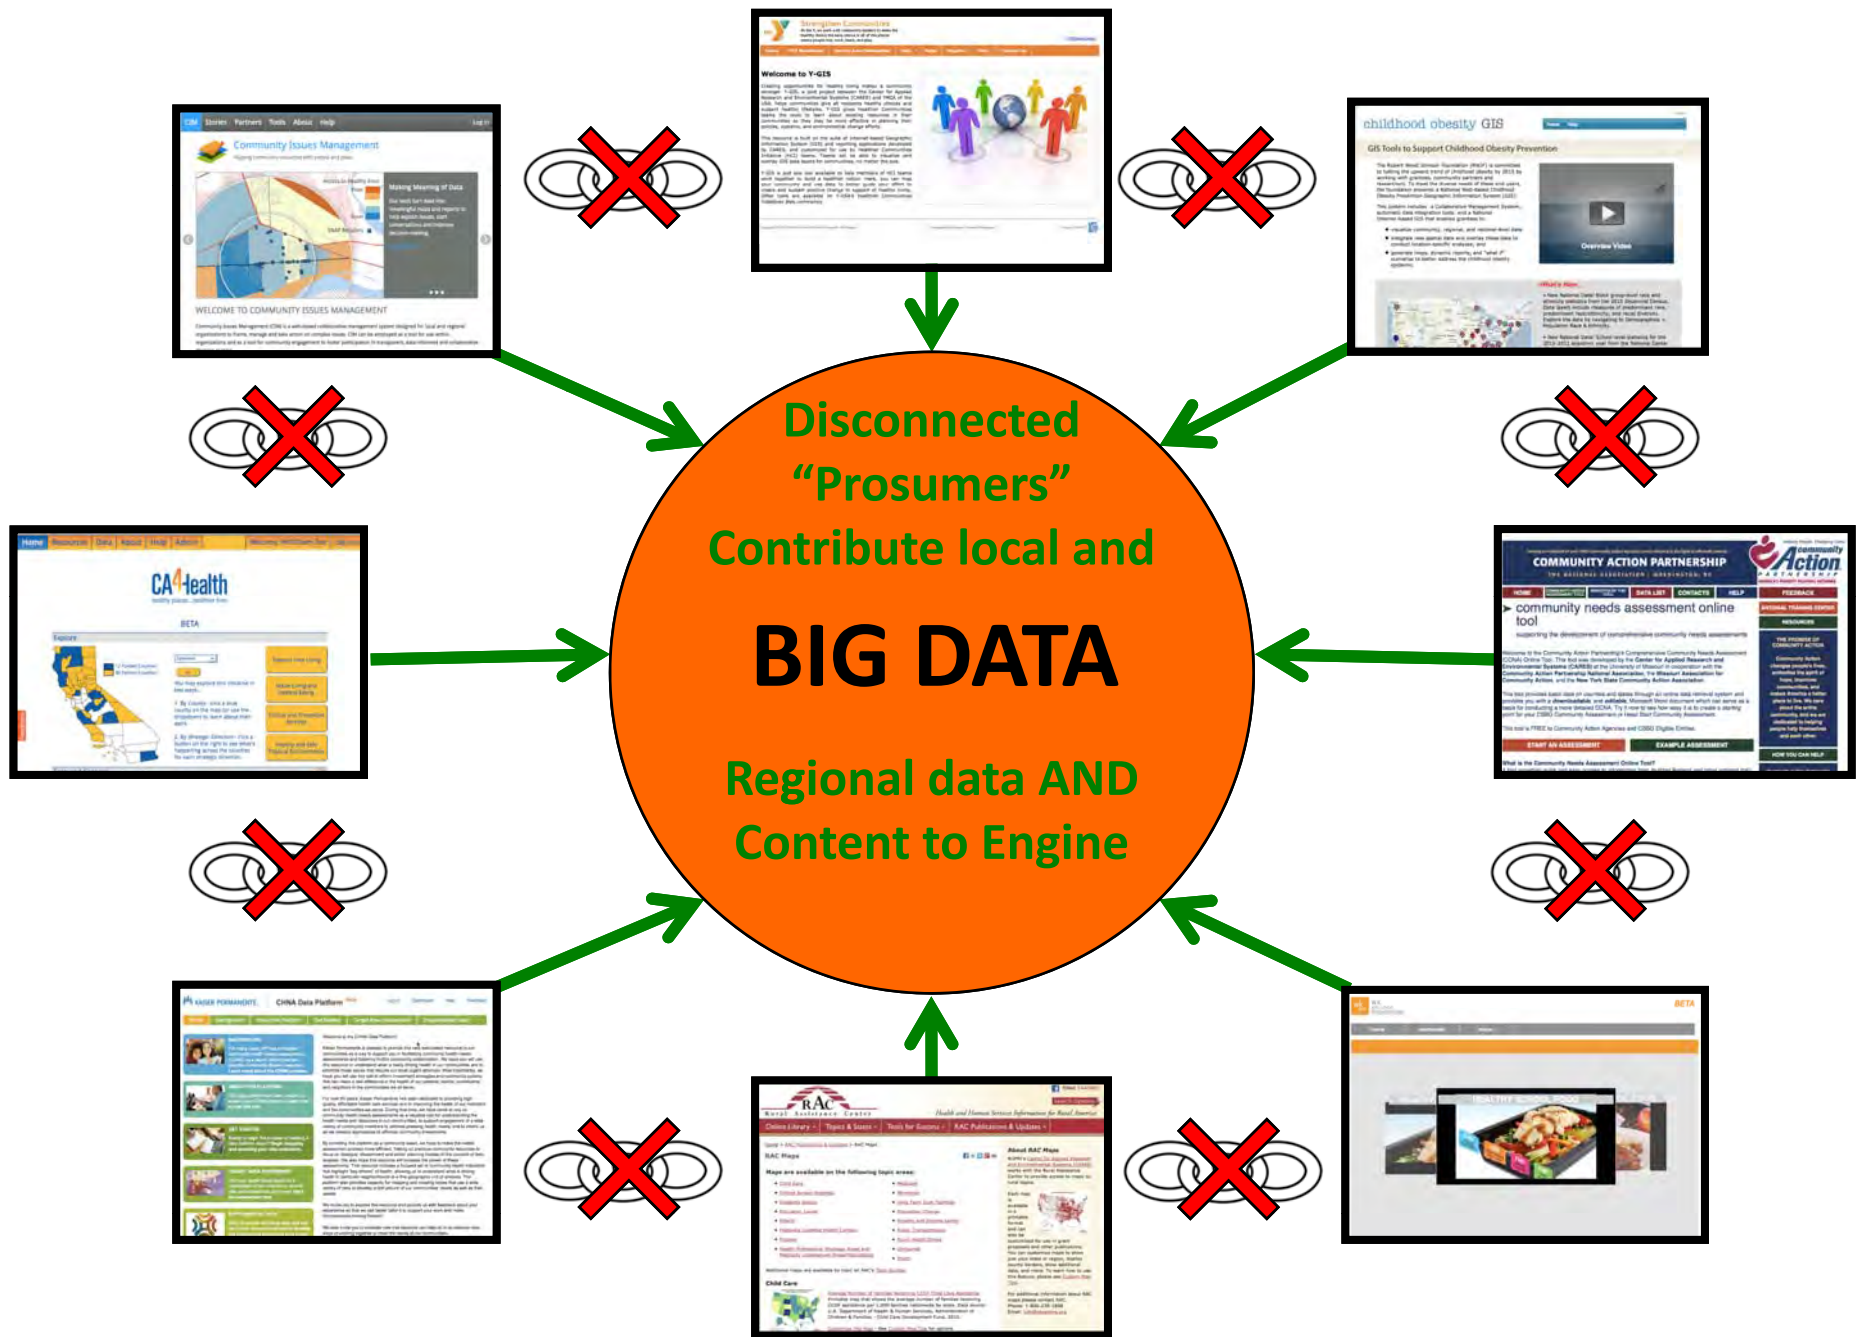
Disconnected "Prosumers" Contribute local and

BIG DATA

Regional data AND Content to Engine

Welcome to Y-GIS

Community Issues Management

WELCOME TO COMMUNITY ISSUES MANAGEMENT

childhood obesity GIS

GIS Tools to Support Childhood Obesity Prevention

Overview Video

CA4Health

BETA

COMMUNITY ACTION PARTNERSHIP

community needs assessment online tool

START AN ASSESSMENT

EXAMPLE ASSESSMENT

CHNA Data Platform

RAC

Rural Assistance Center

RAC Maps

Child Care

BETA